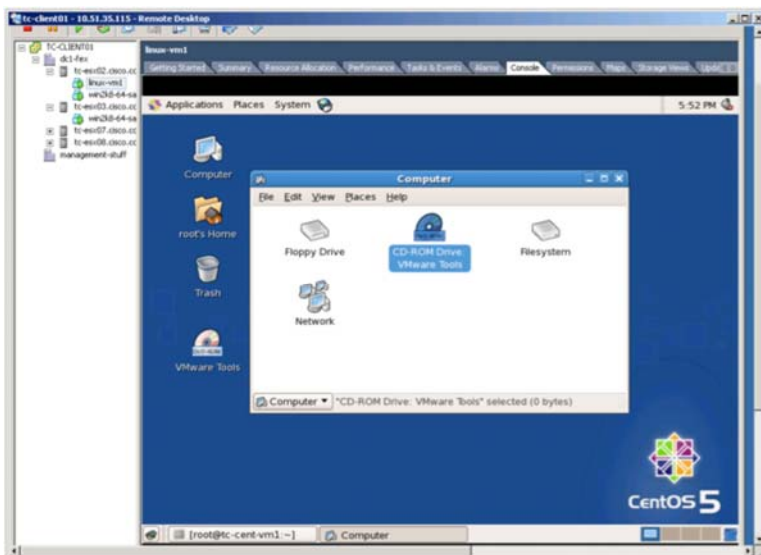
tc-client01 - 10.51.35.115 - Remote Desktop

TC-CLIENT01
dc1-fex
tc-esx02.cisco.cc
linux-vm1
win2k8-64-sa
tc-esx03.cisco.cc
win2k8-64-sa
tc-esx07.cisco.cc
tc-esx08.cisco.cc
management-stuff

linux-vm1
Getting Started Summary Resource Allocation Performance Tasks & Events Alarms Console Permissions Maps Storage Views Upda

Applications Places System
5:52 PM

Computer
root's Home
Trash
VMware Tools

Computer
File Edit View Places Help
Floppy Drive
CD-ROM Drive: VMware Tools
Filesystem
Network
Computer "CD-ROM Drive: VMware Tools" selected (0 bytes)

CentOS 5

[root@tc-cent-vm1:~]
Computer